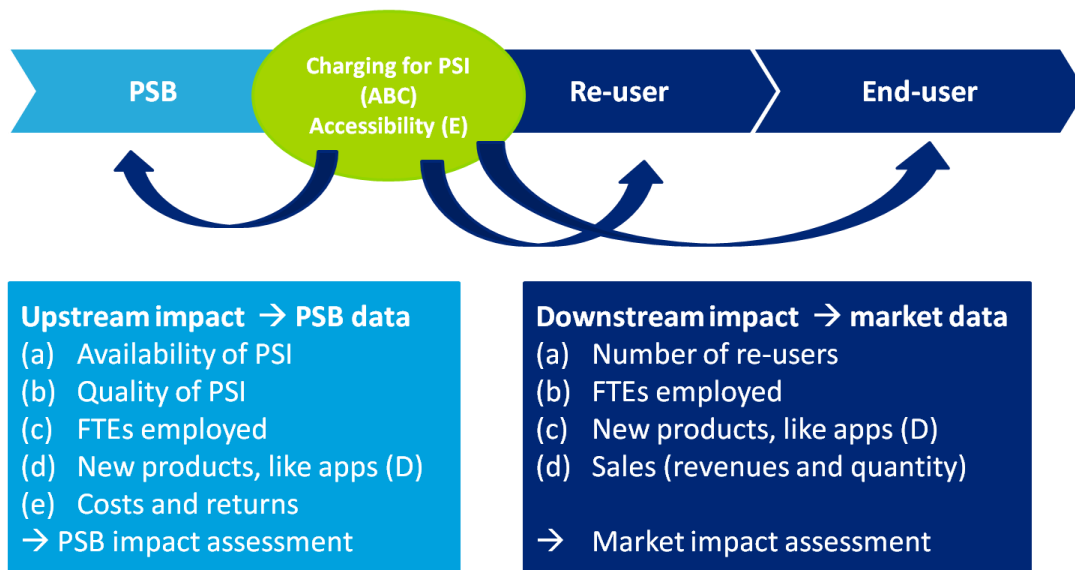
PSB

Charging for PSI (ABC) Accessibility (E)

Re-user

End-user

Upstream impact → PSB data
(a) Availability of PSI
(b) Quality of PSI
(c) FTEs employed
(d) New products, like apps (D)
(e) Costs and returns
→ PSB impact assessment

Downstream impact → market data
(a) Number of re-users
(b) FTEs employed
(c) New products, like apps (D)
(d) Sales (revenues and quantity)

→ Market impact assessment